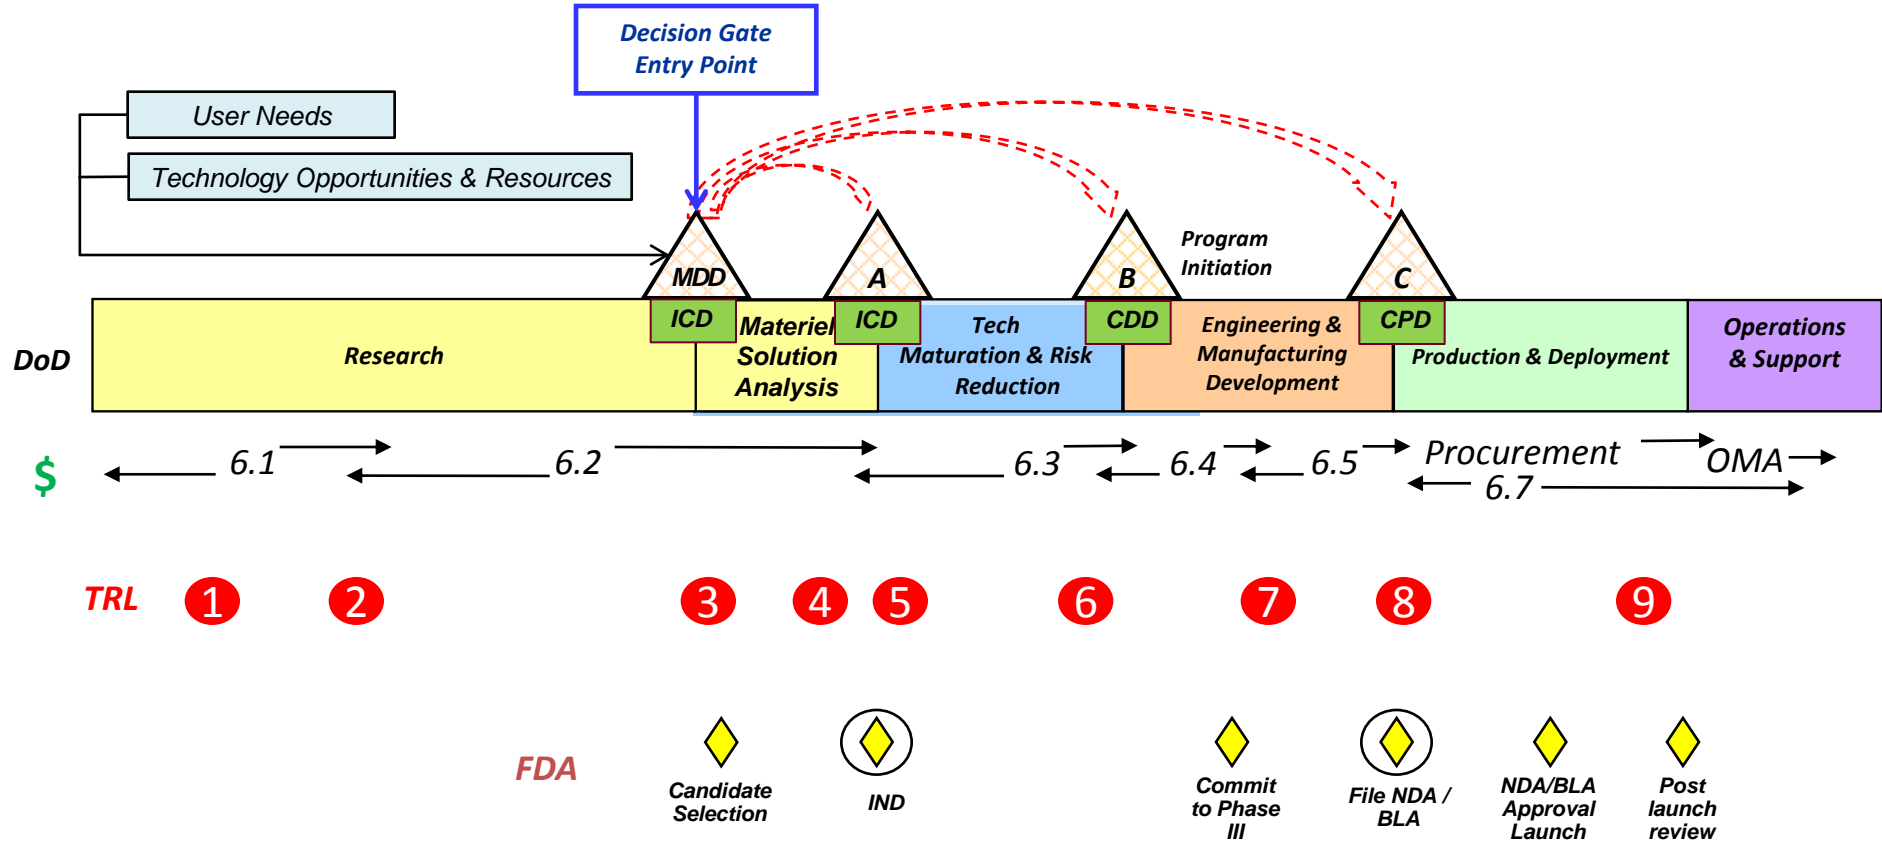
Decision Gate Entry Point

User Needs

Technology Opportunities & Resources

MDD

A

B

Program Initiation

C

ICD

ICD

CDD

CPD

DoD

Research

Materiel Solution Analysis

Tech Maturation & Risk Reduction

Engineering & Manufacturing Development

Production & Deployment

Operations & Support

$

6.1

6.2

6.3

6.4

6.5

Procurement

OMA

6.7

TRL

1

2

3

4

5

6

7

8

9

FDA

Candidate Selection

IND

Commit to Phase III

File NDA / BLA

NDA/BLA Approval Launch

Post launch review